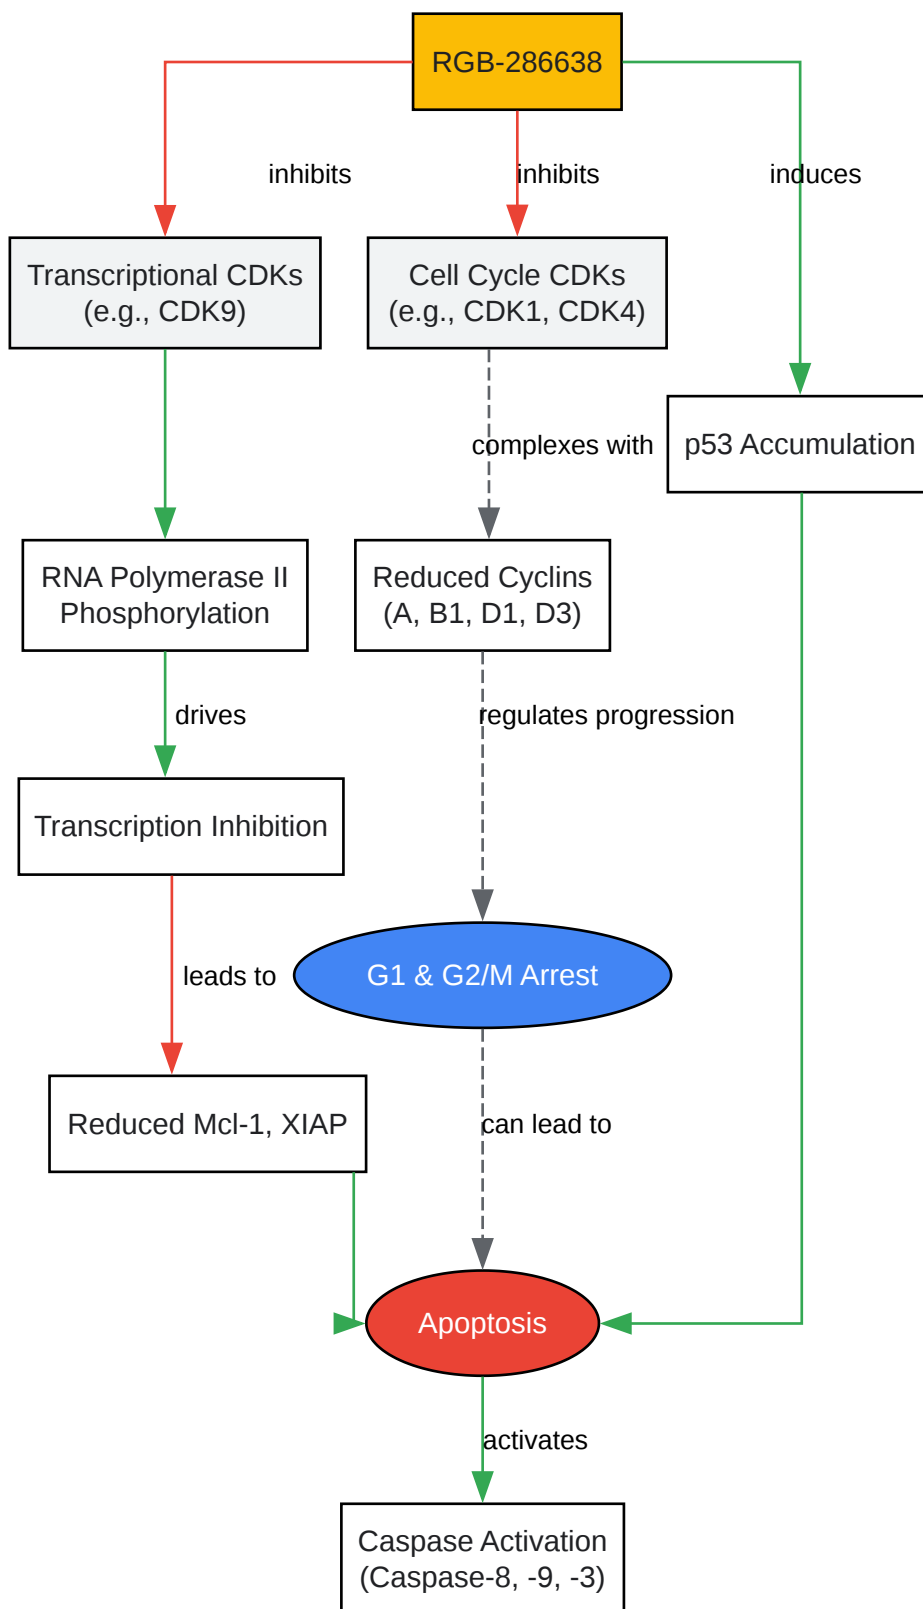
RGB-286638

inhibits

inhibits

induces

Transcriptional CDKs (e.g., CDK9)

Cell Cycle CDKs (e.g., CDK1, CDK4)

complexes with

p53 Accumulation

RNA Polymerase II Phosphorylation

Reduced Cyclins (A, B1, D1, D3)

drives

regulates progression

Transcription Inhibition

leads to

G1 & G2/M Arrest

Reduced Mcl-1, XIAP

can lead to

Apoptosis

activates

Caspase Activation (Caspase-8, -9, -3)